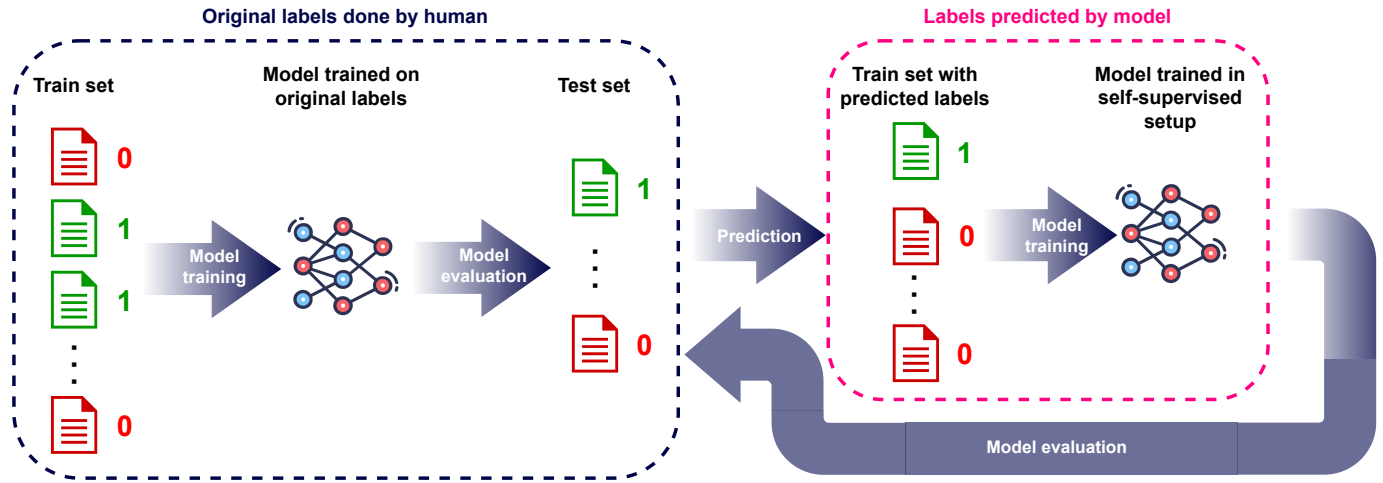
Original labels done by human

Train set

0

1

1

.
.
.

0

Model training

Model trained on original labels

Model evaluation

Test set

1

.
.
.

0

Prediction

Labels predicted by model

Train set with predicted labels

1

0

.
.
.

0

Model training

Model trained in self-supervised setup

Model evaluation